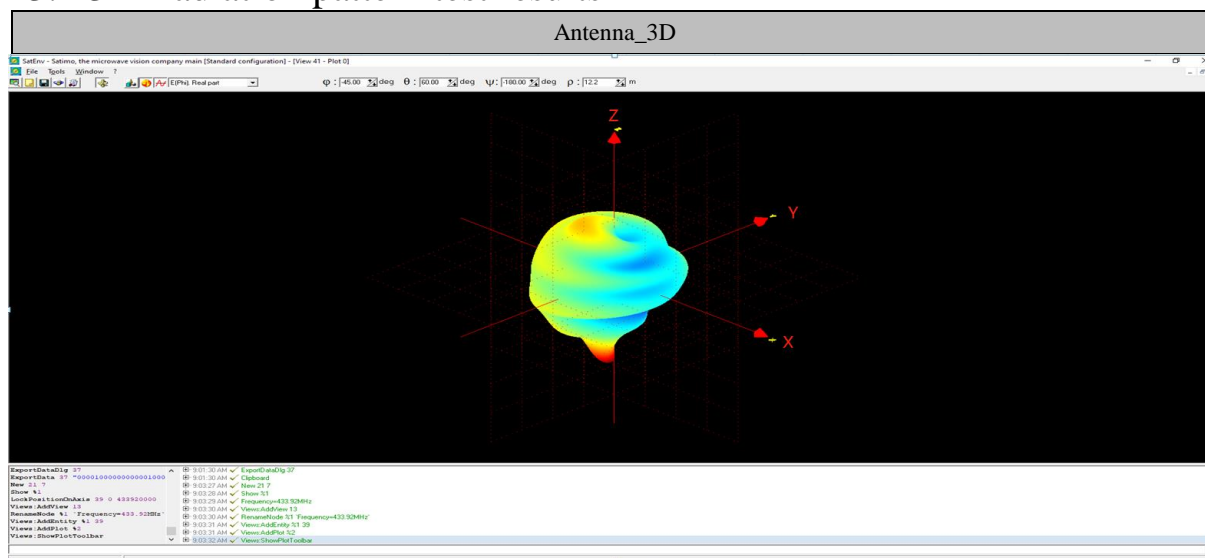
Antenna_3D

SatEnv - Satimo, the microwave vision company main [Standard configuration] - [View 41 - Plot 0]

File Tools Window ?

E(Phi) Real part

φ : -45.00 deg θ : 60.00 deg ψ : -180.00 deg ρ : 12.2 m

Z

Y

X

ExportDataDlg 37
ExportData 37 "00001000000000001090
New 21 7
Show %1
LockPositionOnAxis 39 0 433920000
Views:AddView 13
RenameNode %1 'Frequency=433.92MHz'
Views:AddEntity %1 39
Views:AddPlot %2
Views:ShowPlotToolbar

9:01:30 AM ExportDataDlg 37
9:01:30 AM Clipboard
9:03:27 AM New 21 7
9:03:28 AM Show %1
9:03:29 AM Frequency=433.92MHz
9:03:30 AM Views:AddView 13
9:03:30 AM RenameNode %1 'Frequency=433.92MHz'
9:03:31 AM Views:AddEntity %1 39
9:03:31 AM Views:AddPlot %2
9:03:32 AM Views:ShowPlotToolbar